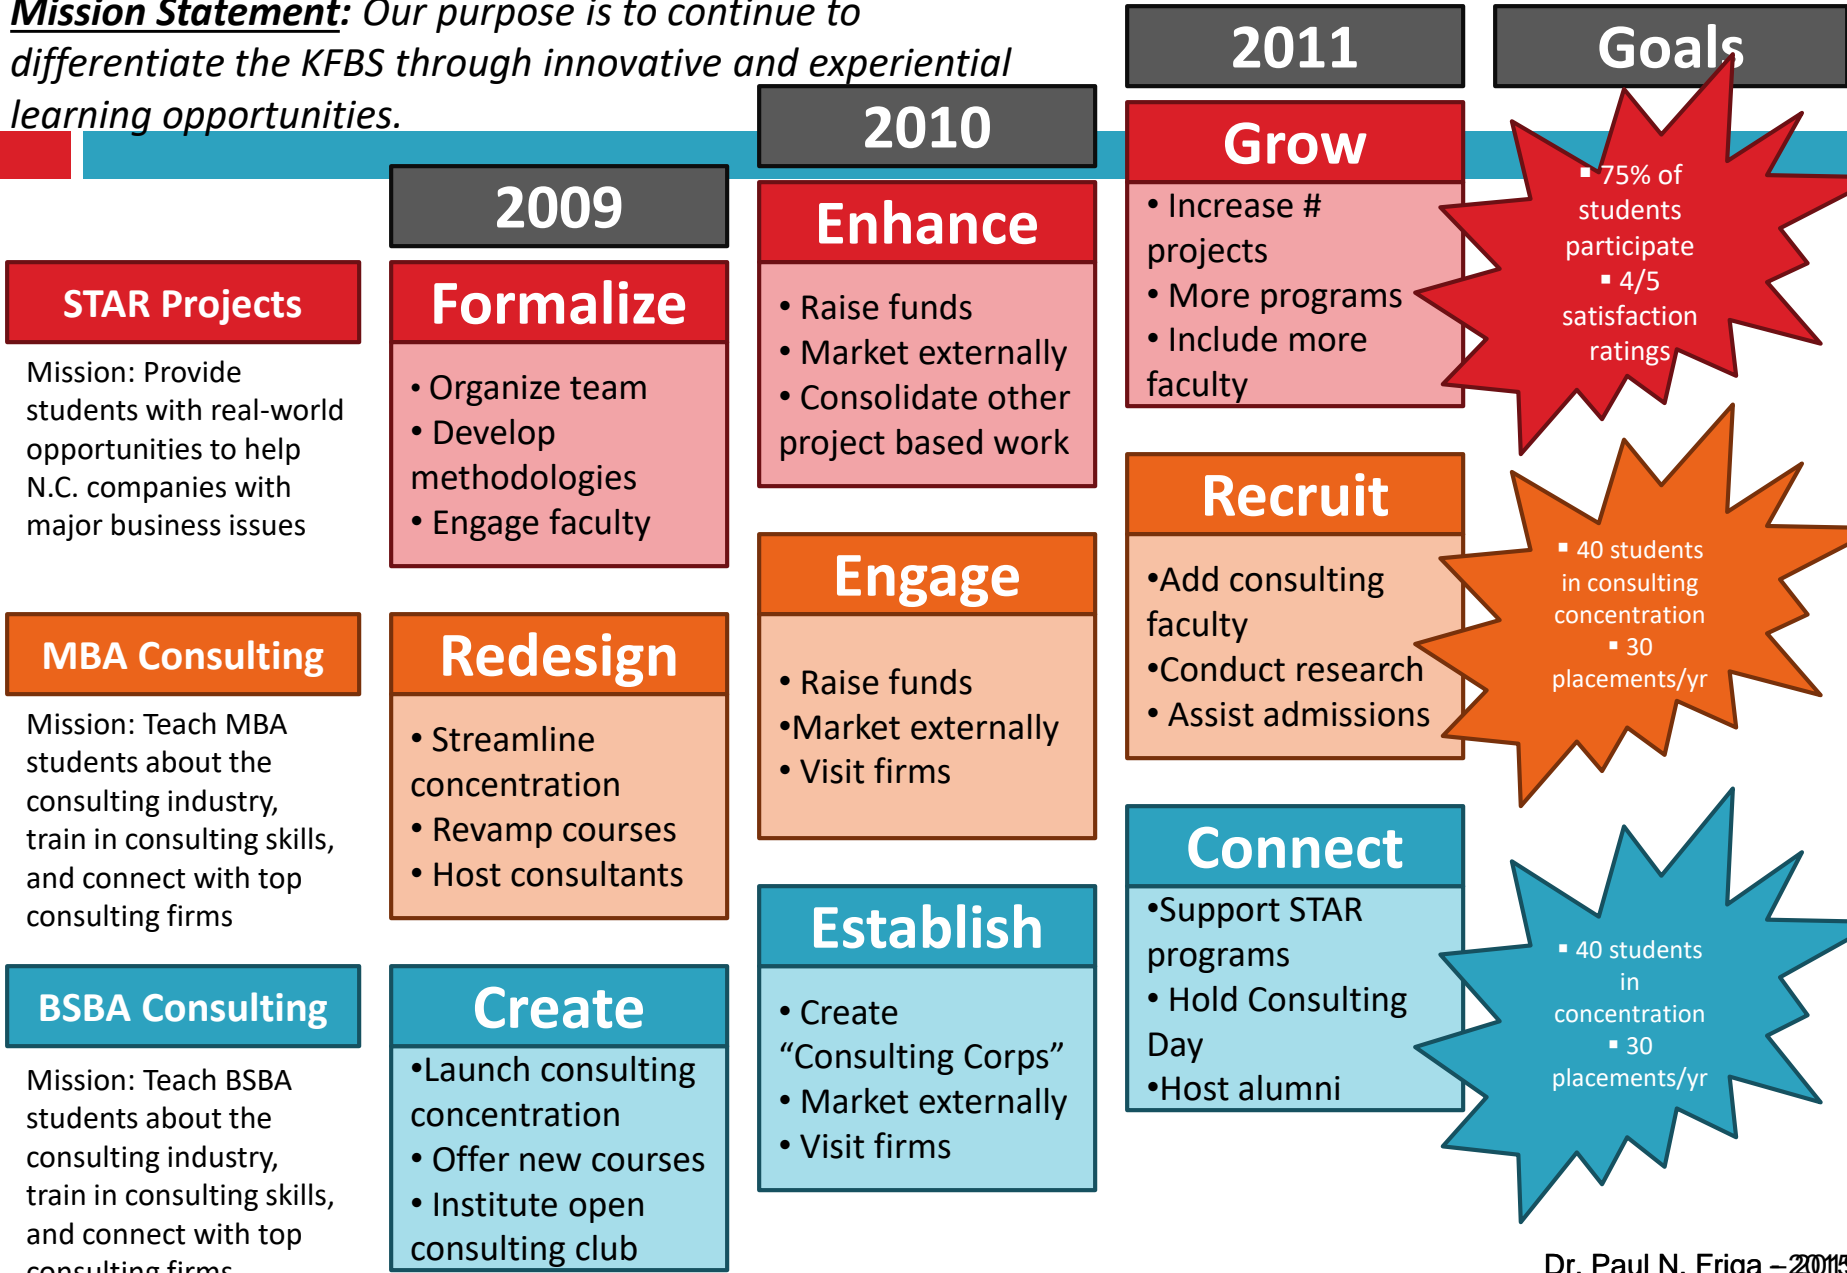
Mission Statement: Our purpose is to continue to differentiate the KFBS through innovative and experiential learning opportunities.

2009

2010

2011

Goals

STAR Projects

Mission: Provide students with real-world opportunities to help N.C. companies with major business issues

Formalize

• Organize team
• Develop methodologies
• Engage faculty

Enhance

• Raise funds
• Market externally
• Consolidate other project based work

Grow

• Increase # projects
• More programs
• Include more faculty

▪ 75% of students participate
▪ 4/5 satisfaction ratings

MBA Consulting

Mission: Teach MBA students about the consulting industry, train in consulting skills, and connect with top consulting firms

Redesign

• Streamline concentration
• Revamp courses
• Host consultants

Engage

• Raise funds
•Market externally
• Visit firms

Recruit

•Add consulting faculty
•Conduct research
• Assist admissions

▪ 40 students in consulting concentration
▪ 30 placements/yr

BSBA Consulting

Mission: Teach BSBA students about the consulting industry, train in consulting skills, and connect with top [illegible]

Create

•Launch consulting concentration
• Offer new courses
• Institute open consulting club

Establish

• Create “Consulting Corps”
• Market externally
• Visit firms

Connect

•Support STAR programs
• Hold Consulting Day
•Host alumni

▪ 40 students in concentration
▪ 30 placements/yr

Dr. Paul N. Friga – 2015